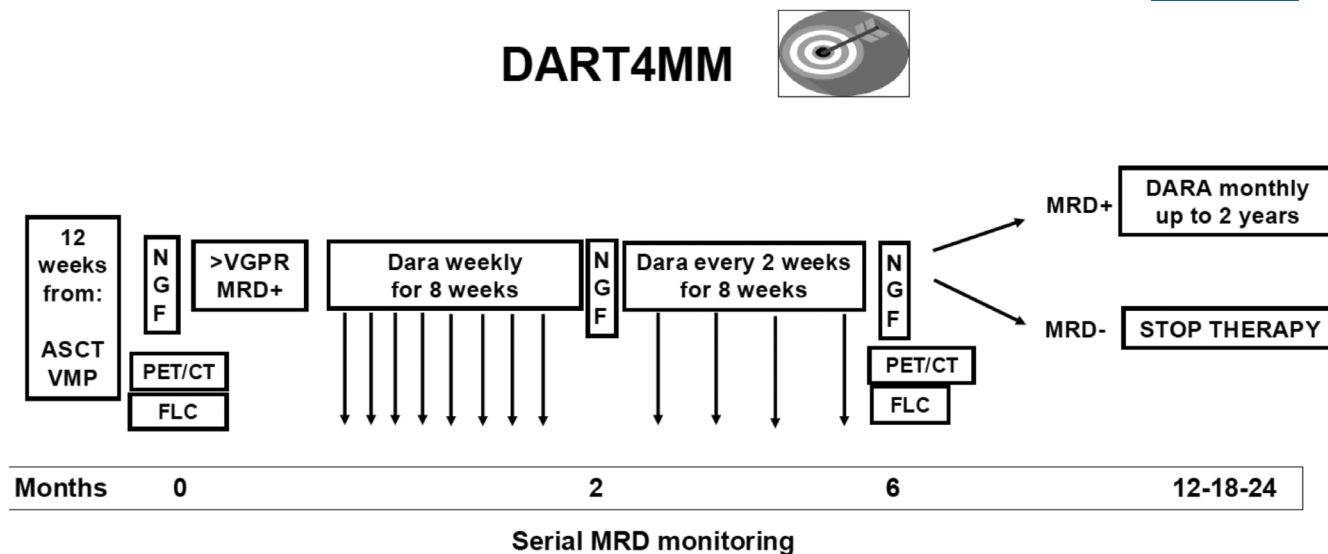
DART4MM

12 weeks from:

ASCT VMP

N G F

PET/CT

FLC

>VGPR MRD+

Dara weekly for 8 weeks

N G F

Dara every 2 weeks for 8 weeks

N G F

PET/CT

FLC

MRD+

DARA monthly up to 2 years

MRD-

STOP THERAPY

Months 0 2 6 12-18-24

Serial MRD monitoring